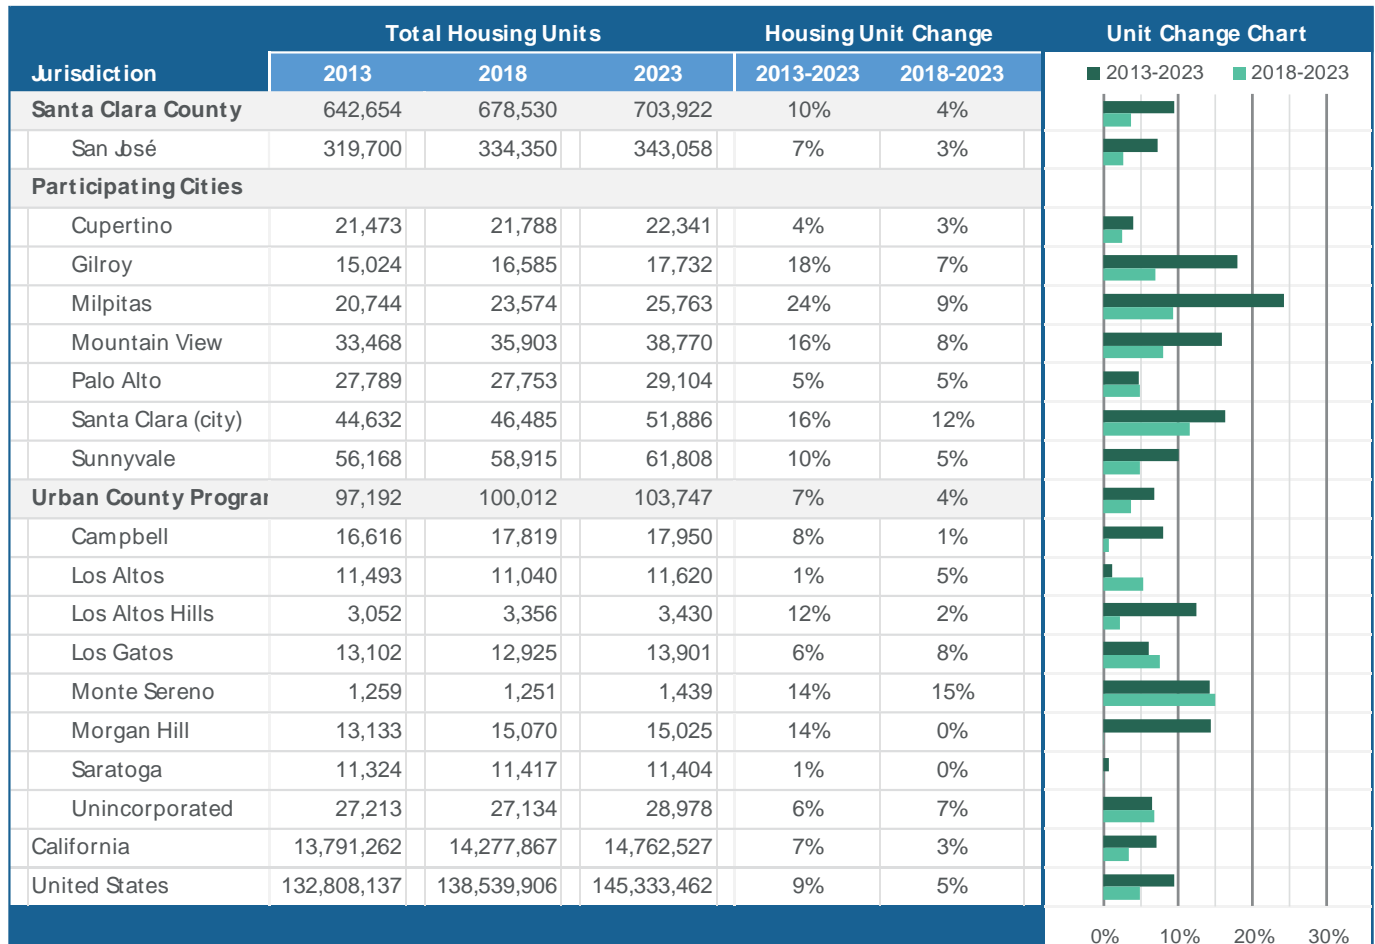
| Jurisdiction | Total Housing Units 2013 | Total Housing Units 2018 | Total Housing Units 2023 | Housing Unit Change 2013-2023 | Housing Unit Change 2018-2023 |
|---|---|---|---|---|---|
| Santa Clara County | 642,654 | 678,530 | 703,922 | 10% | 4% |
| San José | 319,700 | 334,350 | 343,058 | 7% | 3% |
| Participating Cities | | | | | |
| Cupertino | 21,473 | 21,788 | 22,341 | 4% | 3% |
| Gilroy | 15,024 | 16,585 | 17,732 | 18% | 7% |
| Milpitas | 20,744 | 23,574 | 25,763 | 24% | 9% |
| Mountain View | 33,468 | 35,903 | 38,770 | 16% | 8% |
| Palo Alto | 27,789 | 27,753 | 29,104 | 5% | 5% |
| Santa Clara (city) | 44,632 | 46,485 | 51,886 | 16% | 12% |
| Sunnyvale | 56,168 | 58,915 | 61,808 | 10% | 5% |
| Urban County Prograi | 97,192 | 100,012 | 103,747 | 7% | 4% |
| Campbell | 16,616 | 17,819 | 17,950 | 8% | 1% |
| Los Altos | 11,493 | 11,040 | 11,620 | 1% | 5% |
| Los Altos Hills | 3,052 | 3,356 | 3,430 | 12% | 2% |
| Los Gatos | 13,102 | 12,925 | 13,901 | 6% | 8% |
| Monte Sereno | 1,259 | 1,251 | 1,439 | 14% | 15% |
| Morgan Hill | 13,133 | 15,070 | 15,025 | 14% | 0% |
| Saratoga | 11,324 | 11,417 | 11,404 | 1% | 0% |
| Unincorporated | 27,213 | 27,134 | 28,978 | 6% | 7% |
| California | 13,791,262 | 14,277,867 | 14,762,527 | 7% | 3% |
| United States | 132,808,137 | 138,539,906 | 145,333,462 | 9% | 5% |

Unit Change Chart
2013-2023 2018-2023
0% 10% 20% 30%